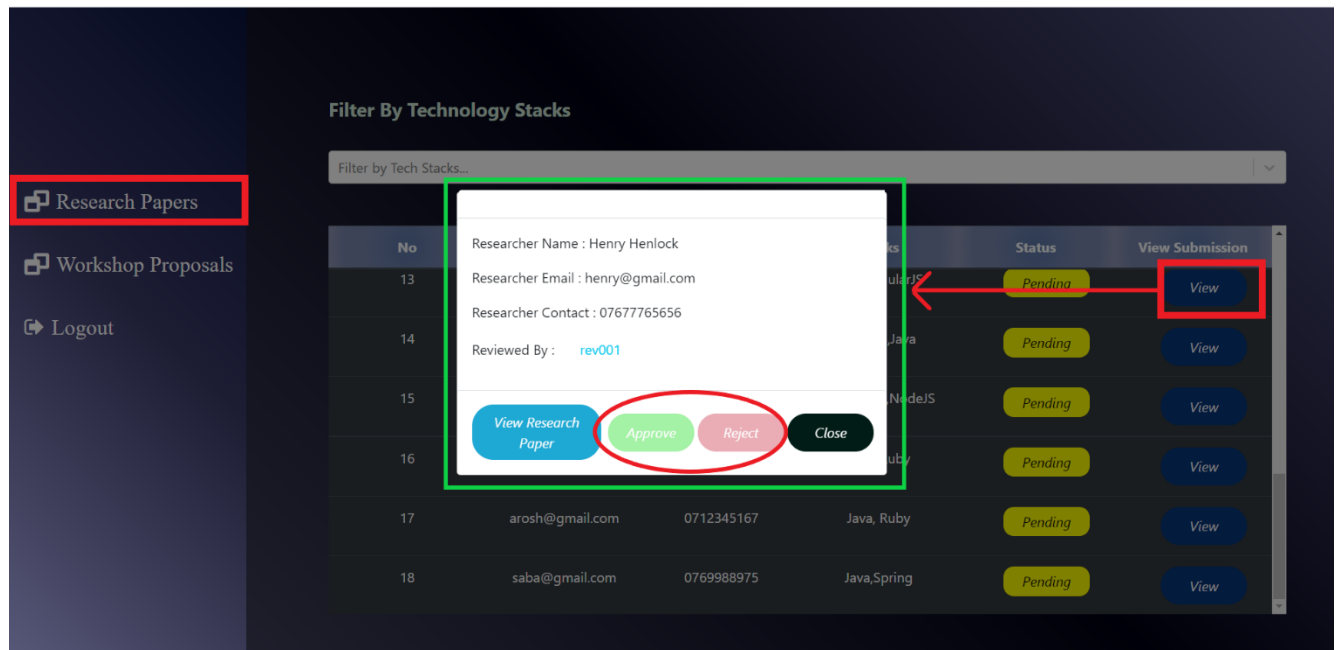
Research Papers

Workshop Proposals

Logout

Filter By Technology Stacks

Filter by Tech Stacks...

| No | | | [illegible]ks | Status | View Submission |
|---|---|---|---|---|---|
| 13 | | | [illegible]ularJS | Pending | View |
| 14 | | | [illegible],Java | Pending | View |
| 15 | | | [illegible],NodeJS | Pending | View |
| 16 | | | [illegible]uby | Pending | View |
| 17 | arosh@gmail.com | 0712345167 | Java, Ruby | Pending | View |
| 18 | saba@gmail.com | 0769988975 | Java,Spring | Pending | View |

Researcher Name : Henry Henlock

Researcher Email : henry@gmail.com

Researcher Contact : 07677765656

Reviewed By : rev001

View Research Paper

Approve

Reject

Close